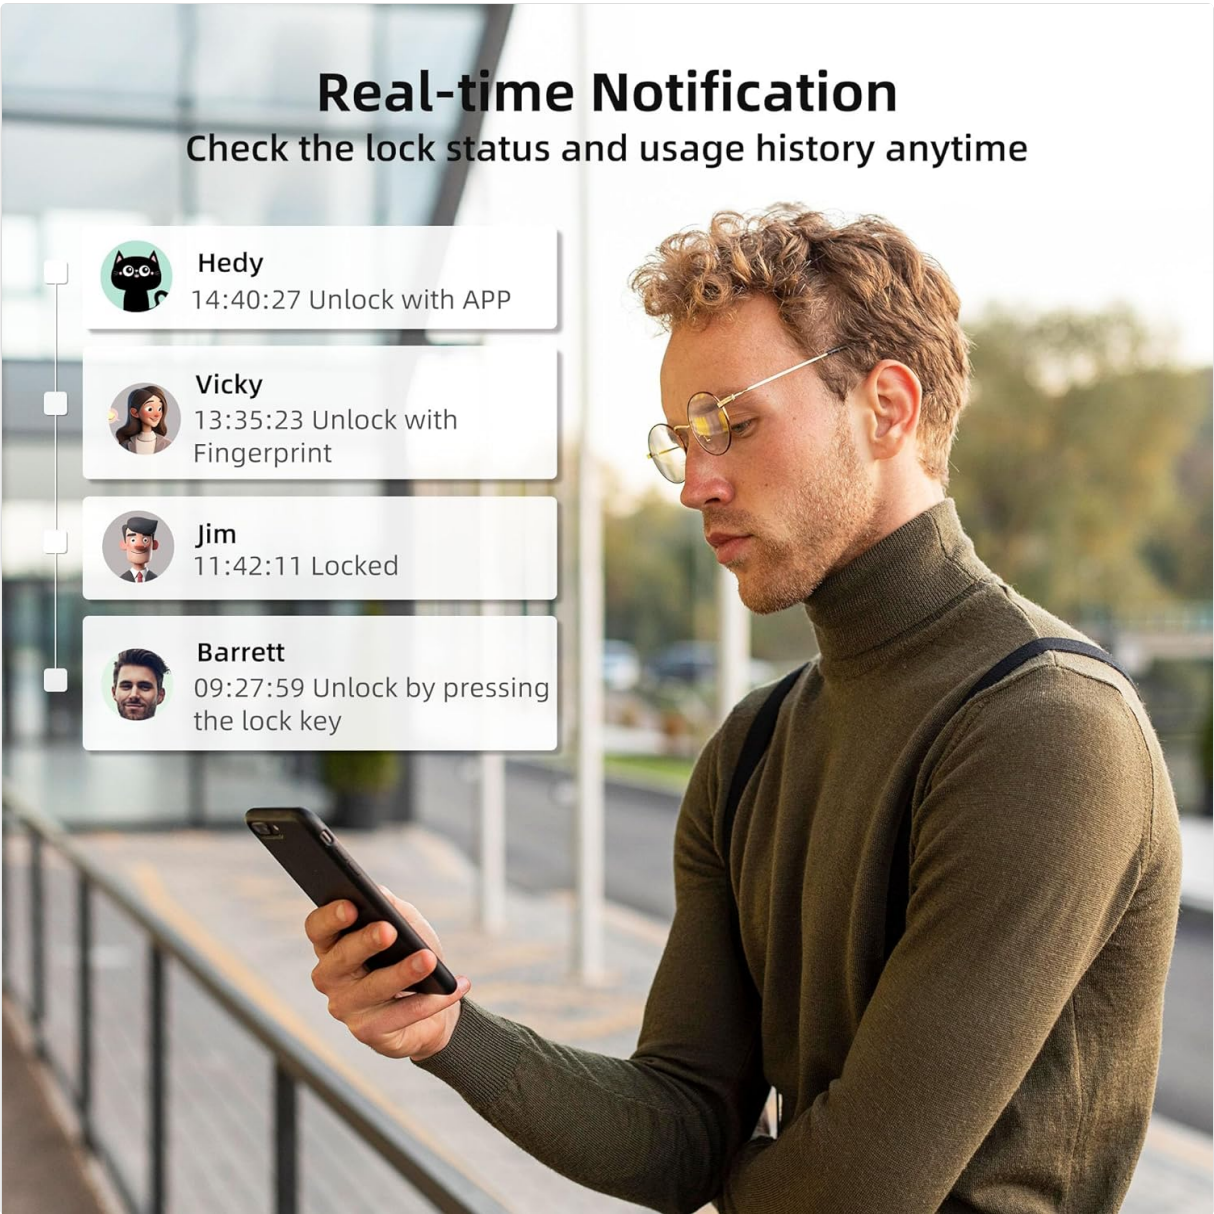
Real-time Notification
Check the lock status and usage history anytime

Hedy
14:40:27 Unlock with APP

Vicky
13:35:23 Unlock with Fingerprint

Jim
11:42:11 Locked

Barrett
09:27:59 Unlock by pressing the lock key